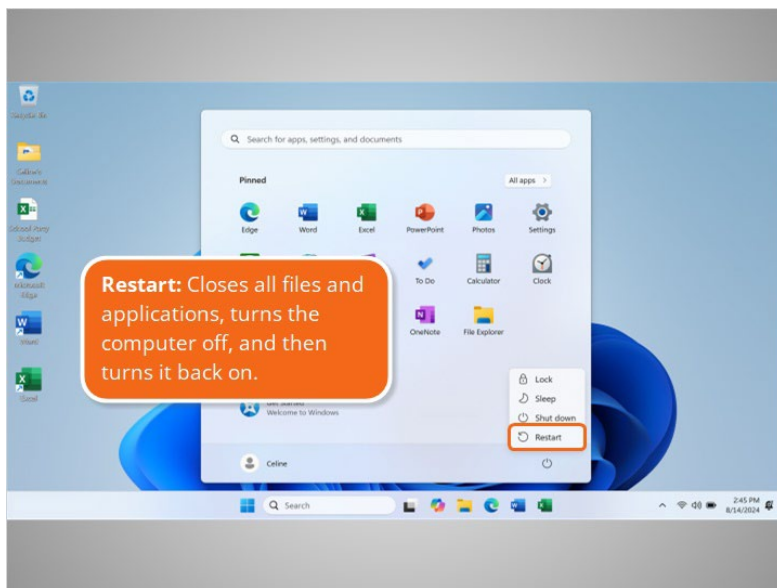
Recycle Bin

Celine's Documents

School Party Budget

Microsoft Edge

Word

Excel

Search for apps, settings, and documents

Pinned

All apps >

Edge

Word

Excel

PowerPoint

Photos

Settings

To Do

Calculator

Clock

OneNote

File Explorer

**Restart:** Closes all files and applications, turns the computer off, and then turns it back on.

Get Started
Welcome to Windows

Lock

Sleep

Shut down

Restart

Celine

Search

2:45 PM
8/14/2024